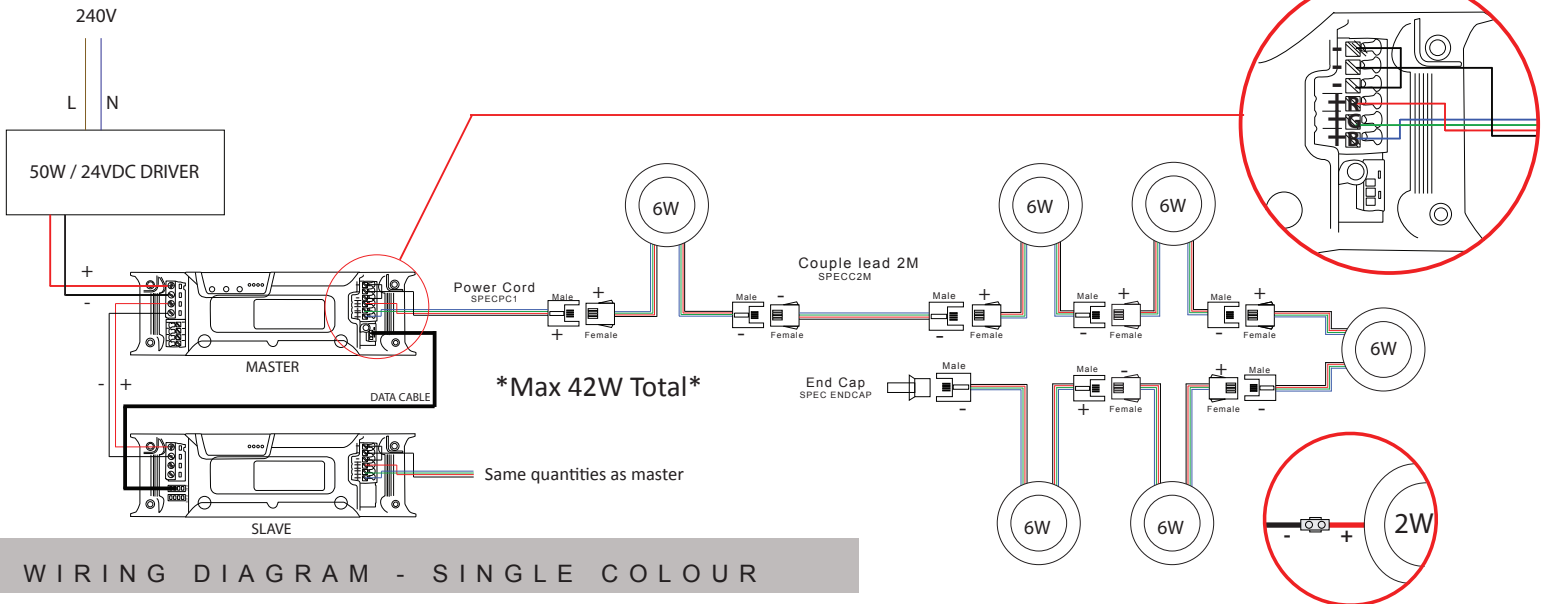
240V

L N

50W / 24VDC DRIVER

+
-

MASTER

- +

DATA CABLE

SLAVE

Same quantities as master

Power Cord
SPECPC1

Male
+
Female
+

6W

*Max 42W Total*

Couple lead 2M
SPECC2M

Male
-
Female
-

Male
-
Female
+

6W

6W

Male
-
Female
+

Male
-
Female
+

6W

End Cap
SPEC ENDCAP

Male
-

Male
+
Female
-

Female
+
Male
-

6W

6W

- +
2W

-
-
-
R
G
B

WIRING DIAGRAM - SINGLE COLOUR